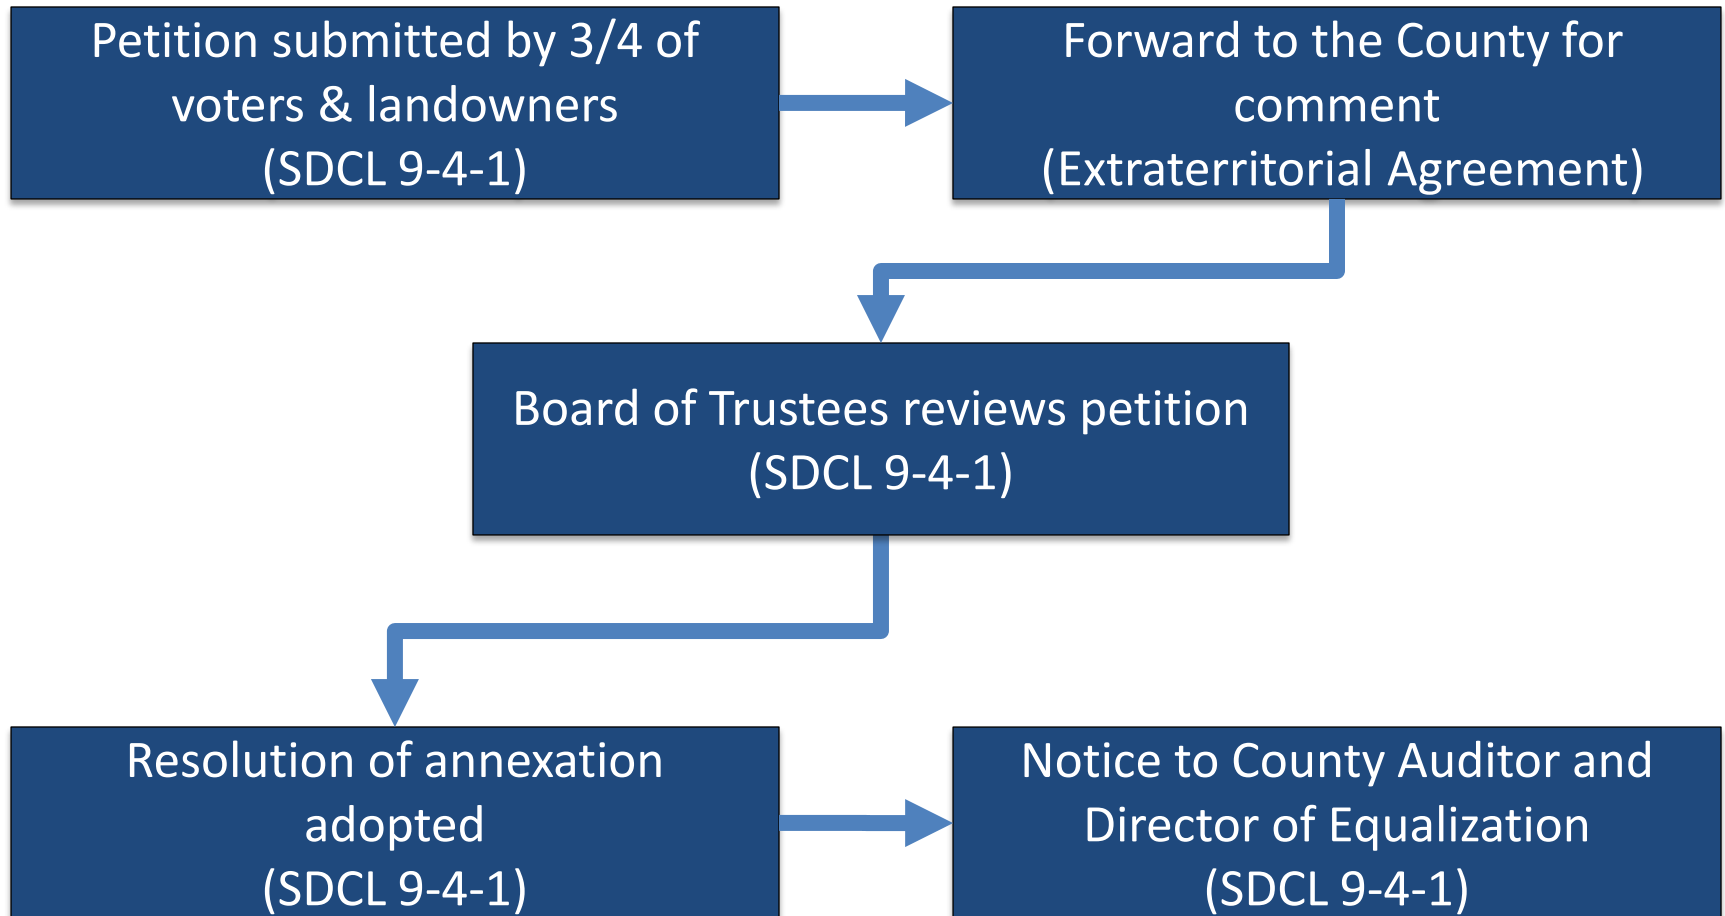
Petition submitted by 3/4 of voters & landowners (SDCL 9-4-1)

Forward to the County for comment (Extraterritorial Agreement)

Board of Trustees reviews petition (SDCL 9-4-1)

Resolution of annexation adopted (SDCL 9-4-1)

Notice to County Auditor and Director of Equalization (SDCL 9-4-1)